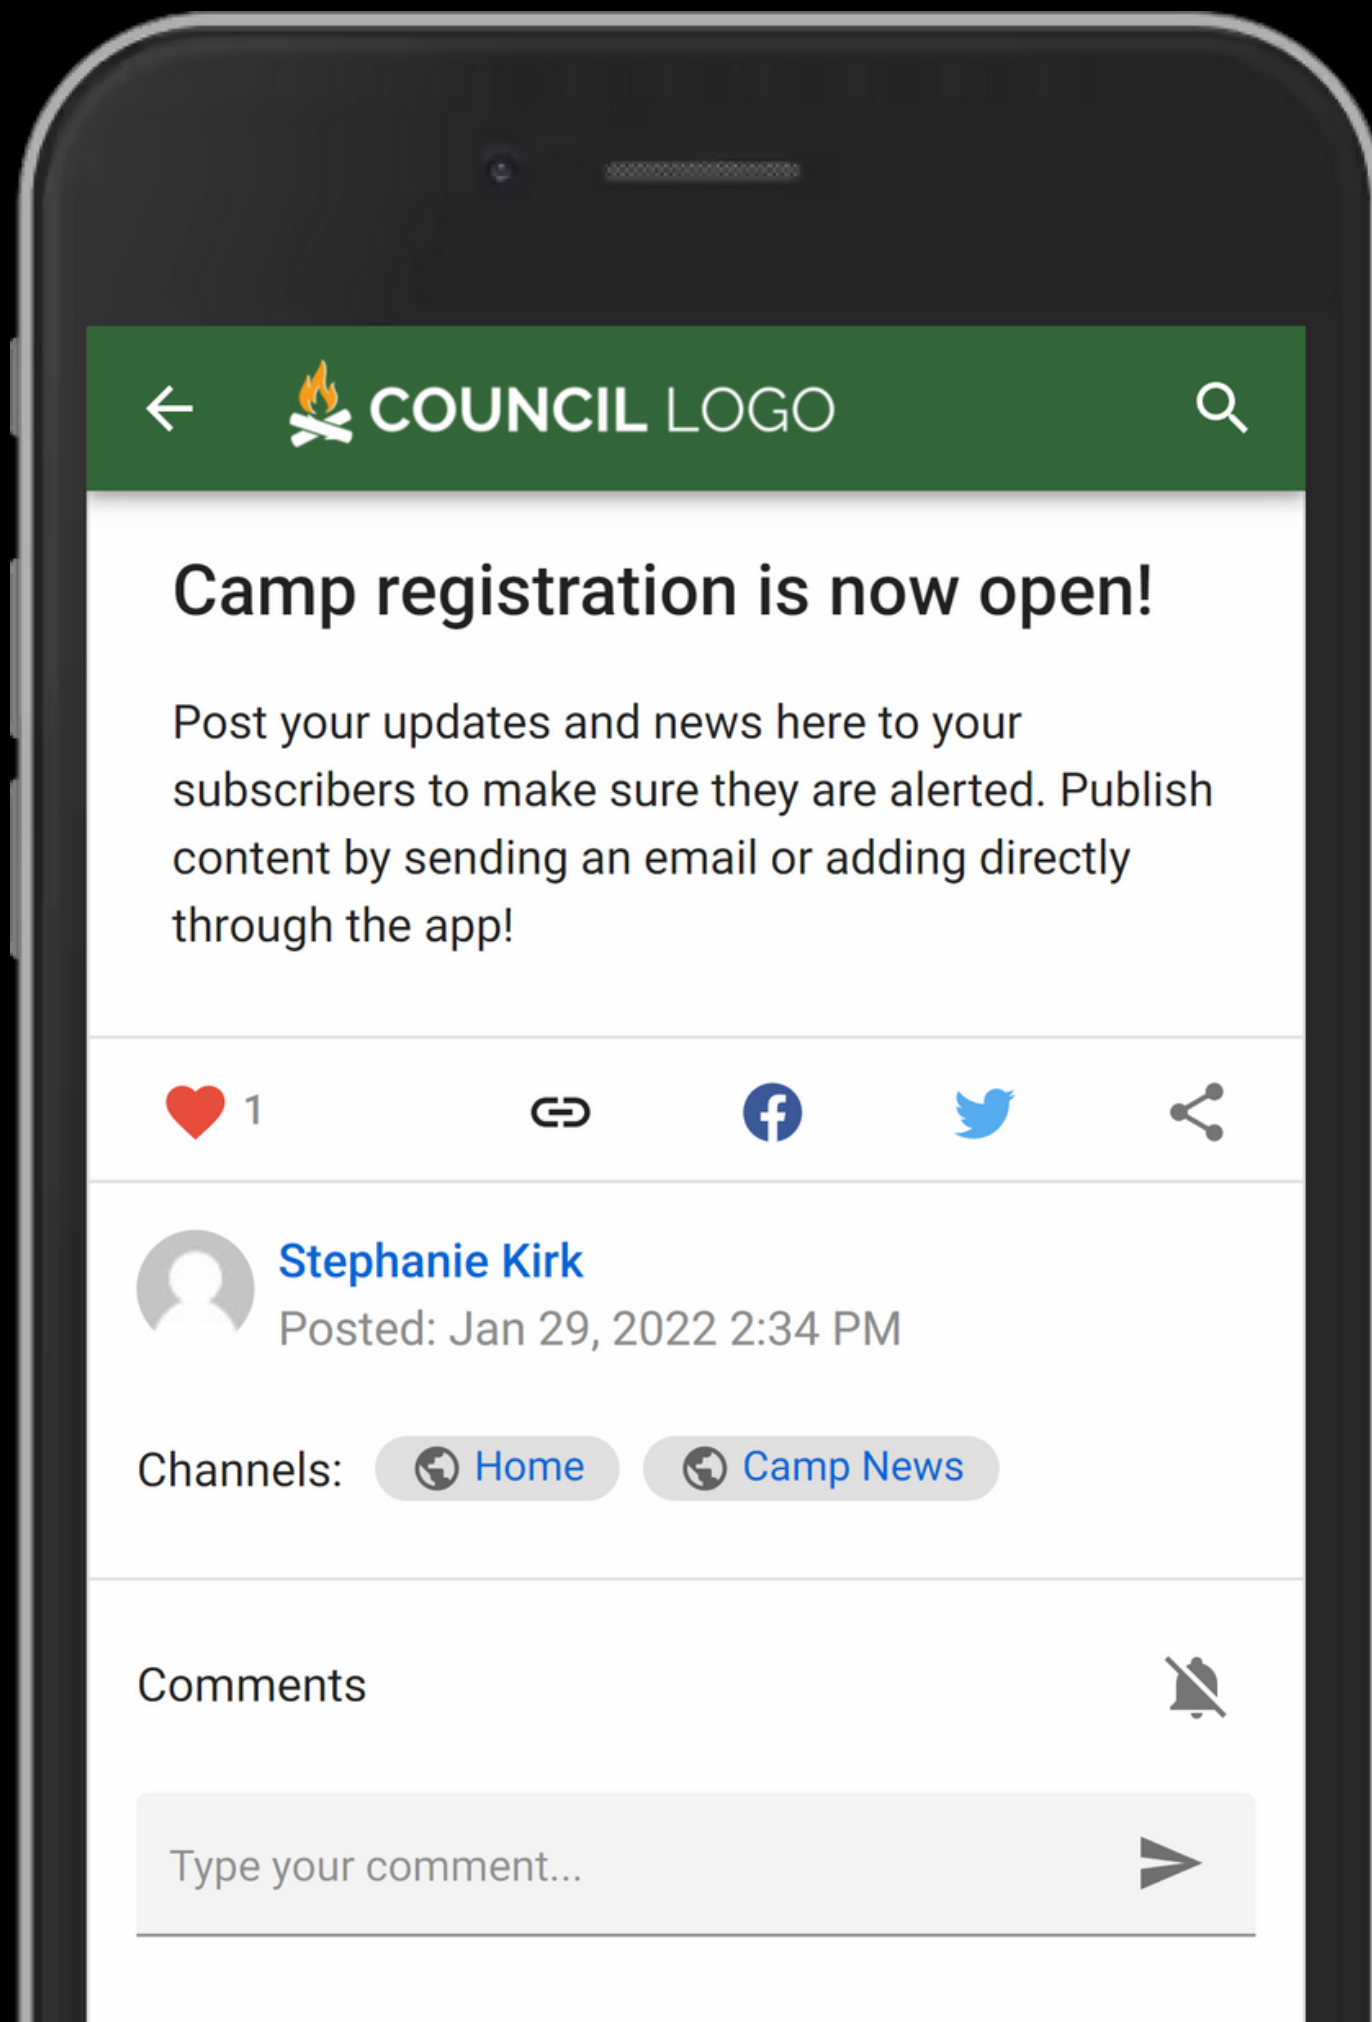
COUNCIL LOGO

Camp registration is now open!

Post your updates and news here to your subscribers to make sure they are alerted. Publish content by sending an email or adding directly through the app!

1

Stephanie Kirk
Posted: Jan 29, 2022 2:34 PM

Channels: Home Camp News

Comments

Type your comment...